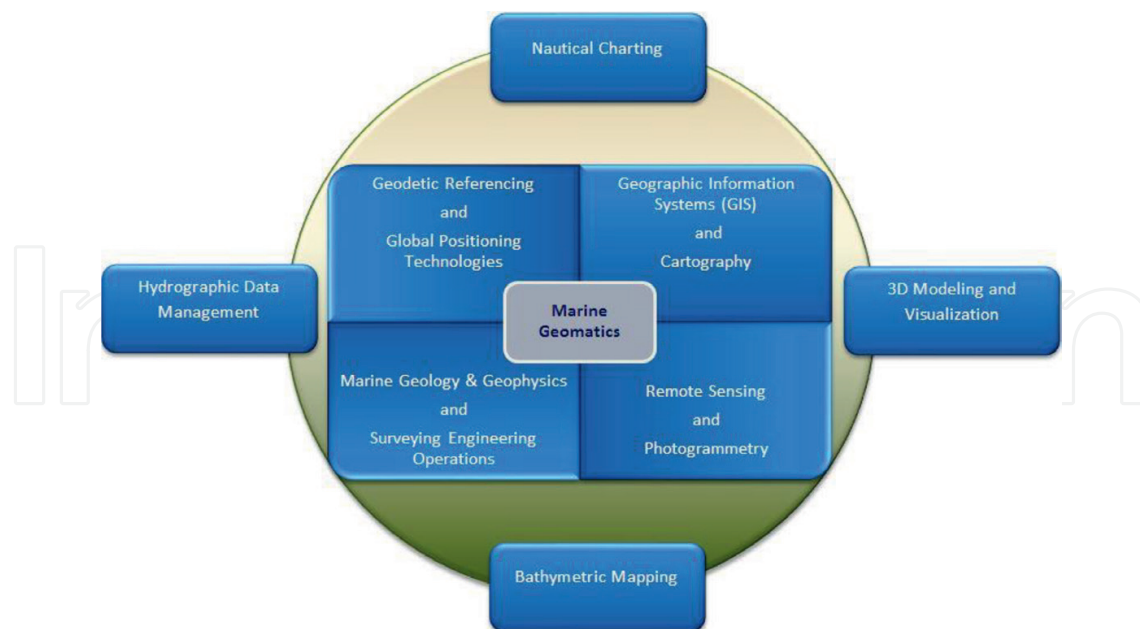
Nautical Charting

Geodetic Referencing
and
Global Positioning Technologies

Geographic Information Systems (GIS)
and
Cartography

Hydrographic Data Management

Marine Geomatics

3D Modeling and Visualization

Marine Geology & Geophysics
and
Surveying Engineering Operations

Remote Sensing
and
Photogrammetry

Bathymetric Mapping